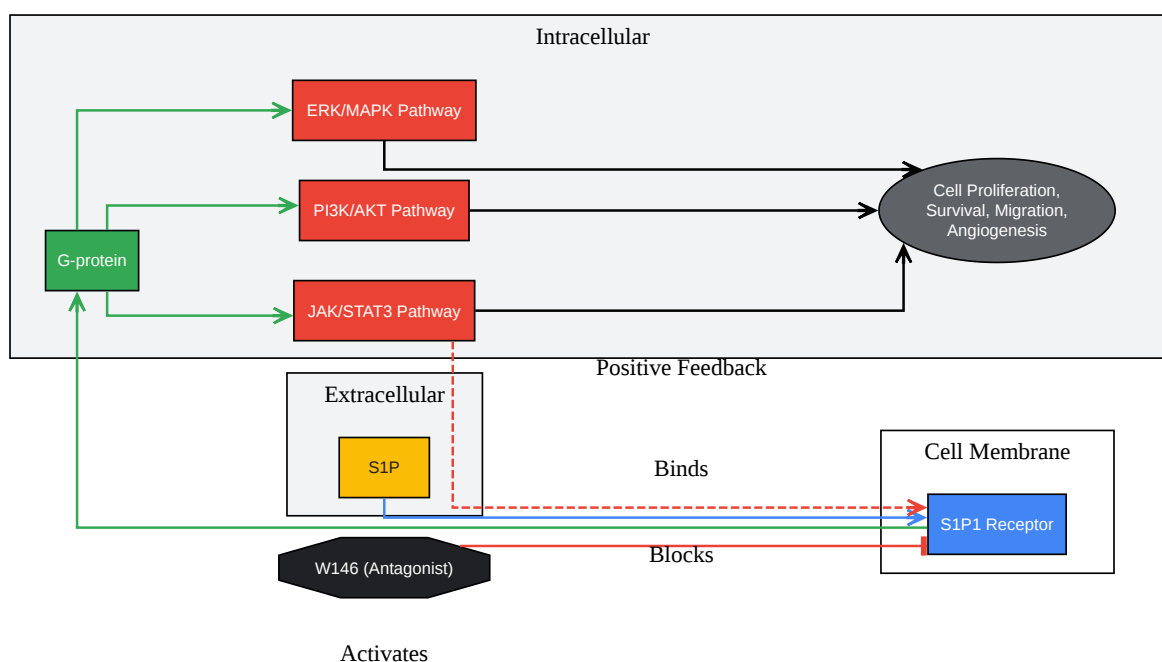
Intracellular

ERK/MAPK Pathway

PI3K/AKT Pathway

G-protein

JAK/STAT3 Pathway

Cell Proliferation, Survival, Migration, Angiogenesis

Positive Feedback

Extracellular

S1P

Cell Membrane

Binds

S1P1 Receptor

W146 (Antagonist)

Blocks

Activates